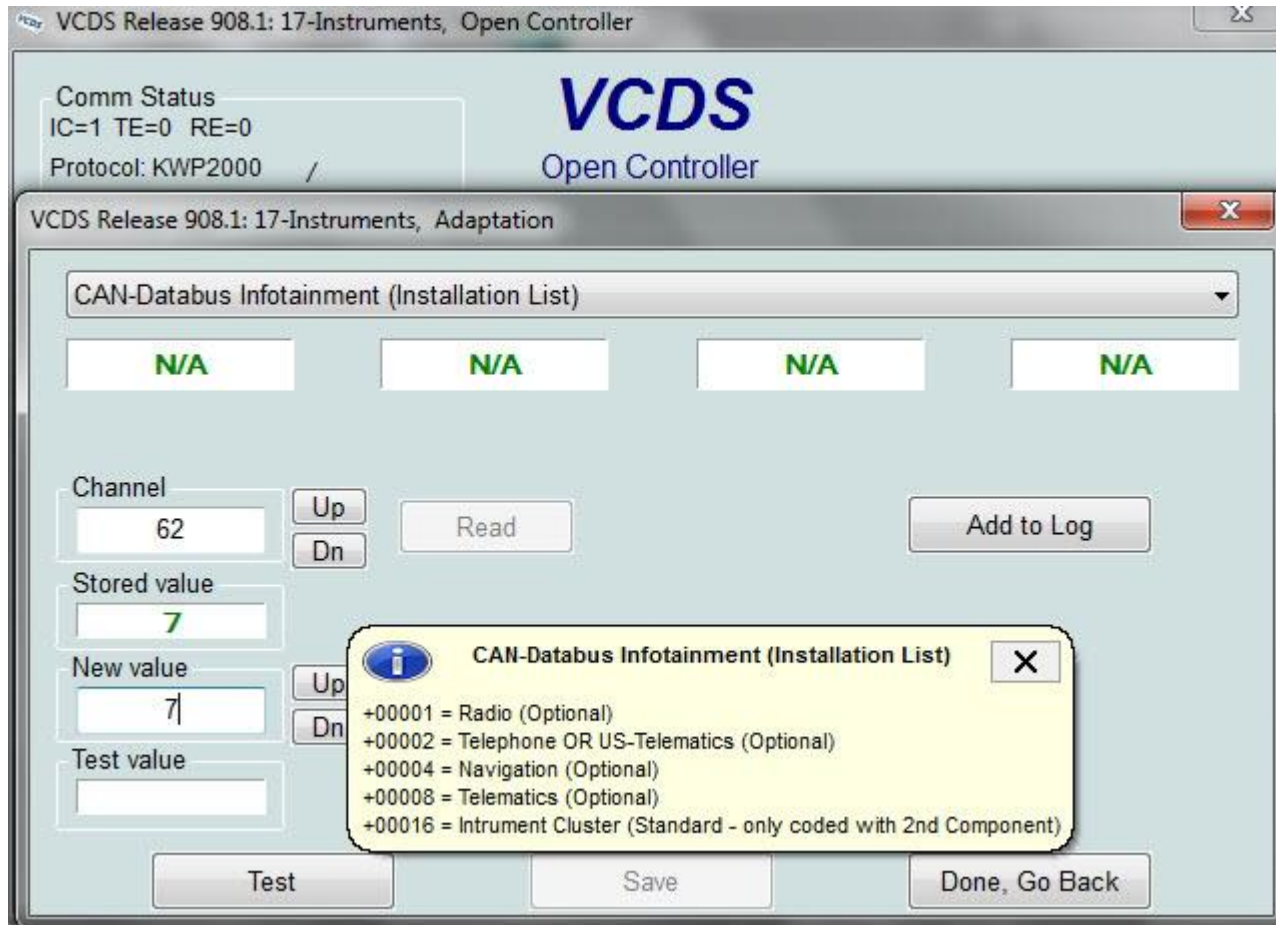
VCDS Release 908.1: 17-Instruments, Open Controller

Comm Status
IC=1 TE=0 RE=0
Protocol: KWP2000 /

VCDS
Open Controller

VCDS Release 908.1: 17-Instruments, Adaptation

CAN-Databus Infotainment (Installation List)

N/A
N/A
N/A
N/A

Channel
62
Up
Dn
Read
Add to Log

Stored value
7

New value
7
Up
Dn

Test value

CAN-Databus Infotainment (Installation List)
X
+00001 = Radio (Optional)
+00002 = Telephone OR US-Telematics (Optional)
+00004 = Navigation (Optional)
+00008 = Telematics (Optional)
+00016 = Intrument Cluster (Standard - only coded with 2nd Component)

Test
Save
Done, Go Back